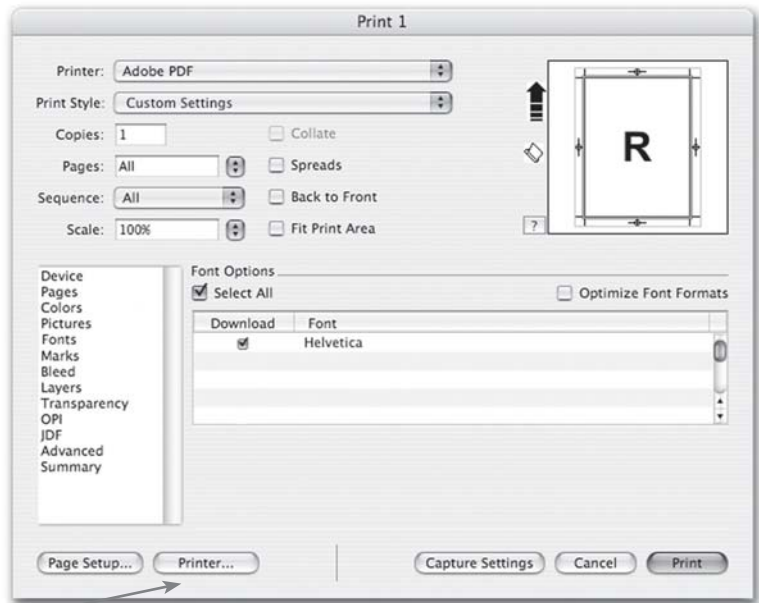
Print 1

Printer: Adobe PDF

Print Style: Custom Settings

Copies: 1

Collate

Pages: All

Spreads

Sequence: All

Back to Front

Scale: 100%

Fit Print Area

R

?

Device
Pages
Colors
Pictures
Fonts
Marks
Bleed
Layers
Transparency
OPI
JDF
Advanced
Summary

Font Options

Select All

Optimize Font Formats

| Download | Font |
|---|---|
| ✓ | Helvetica |

Page Setup...

Printer...

Capture Settings

Cancel

Print